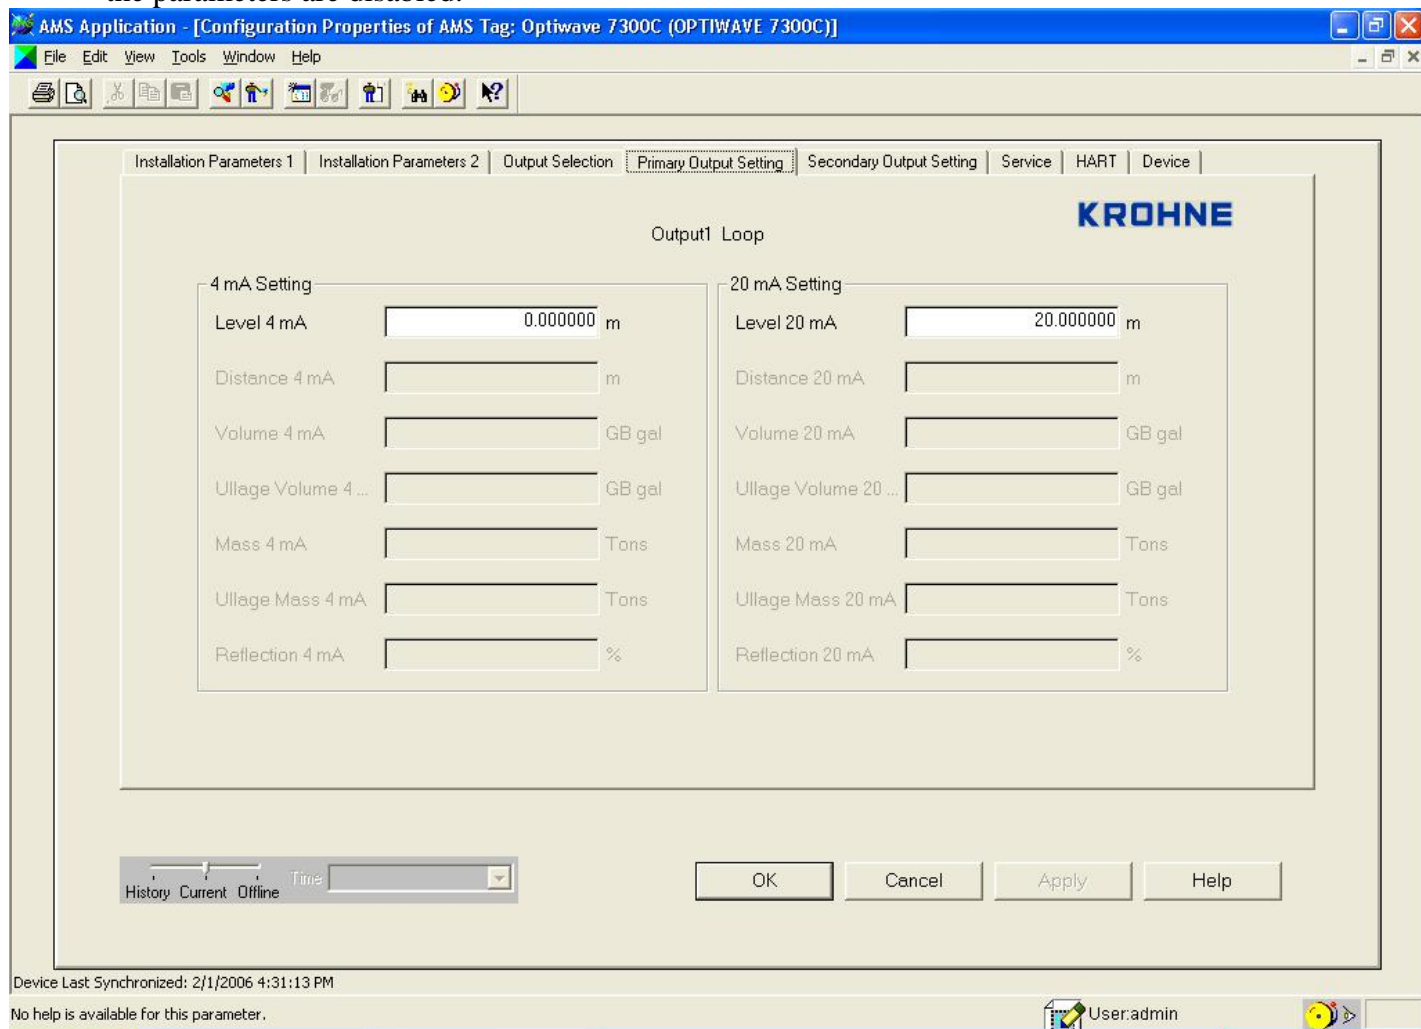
the parameters are disabled.

AMS Application - [Configuration Properties of AMS Tag: Optiwave 7300C (OPTIWAVE 7300C)]

File Edit View Tools Window Help

Installation Parameters 1 | Installation Parameters 2 | Output Selection | Primary Output Setting | Secondary Output Setting | Service | HART | Device

KROHNE

Output1 Loop

4 mA Setting

Level 4 mA 0.000000 m

Distance 4 mA m

Volume 4 mA GB gal

Ullage Volume 4 ... GB gal

Mass 4 mA Tons

Ullage Mass 4 mA Tons

Reflection 4 mA %

20 mA Setting

Level 20 mA 20.000000 m

Distance 20 mA m

Volume 20 mA GB gal

Ullage Volume 20 ... GB gal

Mass 20 mA Tons

Ullage Mass 20 mA Tons

Reflection 20 mA %

History Current Offline Time

OK Cancel Apply Help

Device Last Synchronized: 2/1/2006 4:31:13 PM

No help is available for this parameter.

User:admin